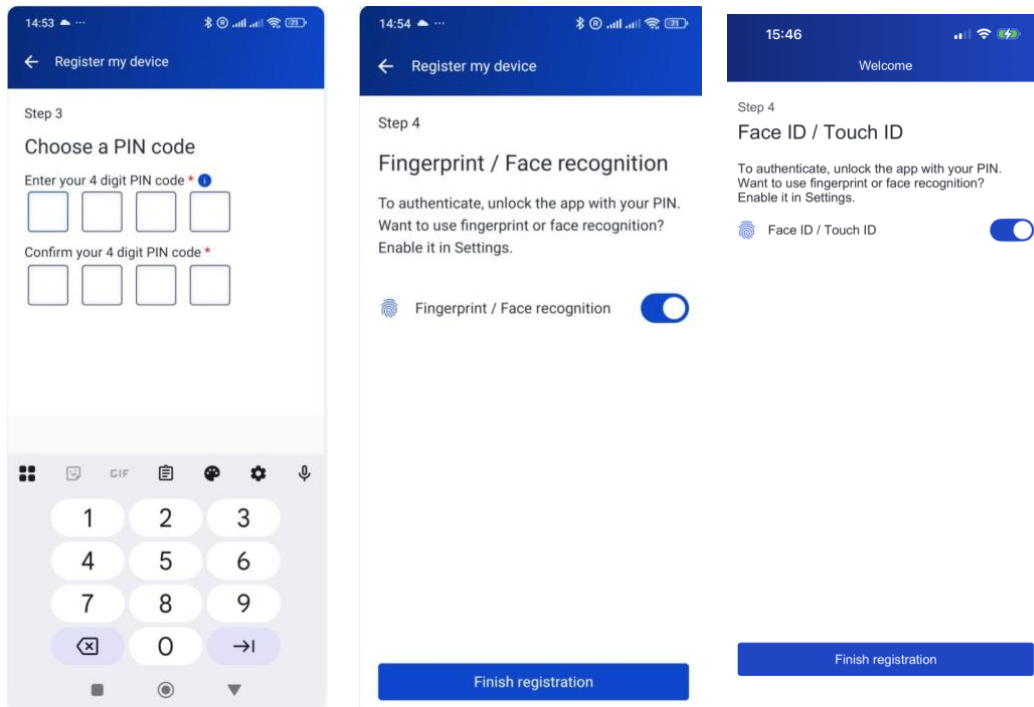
14:53

Register my device

Step 3

Choose a PIN code

Enter your 4 digit PIN code *

Confirm your 4 digit PIN code *

GIF

1 2 3
4 5 6
7 8 9
0

14:54

Register my device

Step 4

Fingerprint / Face recognition

To authenticate, unlock the app with your PIN. Want to use fingerprint or face recognition? Enable it in Settings.

Fingerprint / Face recognition

Finish registration

15:46

Welcome

Step 4

Face ID / Touch ID

To authenticate, unlock the app with your PIN. Want to use fingerprint or face recognition? Enable it in Settings.

Face ID / Touch ID

Finish registration